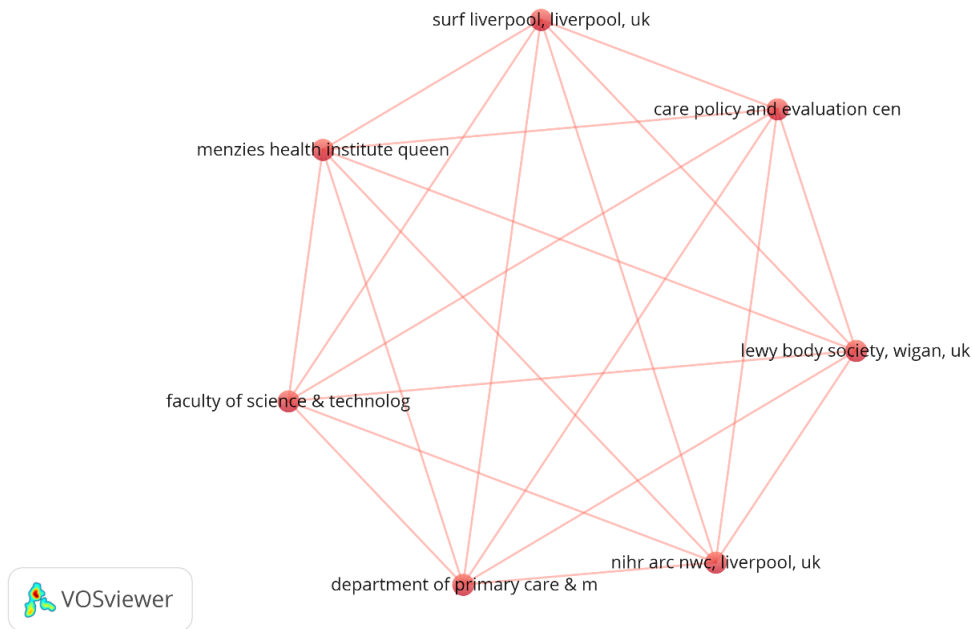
surf liverpool, liverpool, uk

care policy and evaluation cen

menzies health institute queen

lewy body society, wigan, uk

faculty of science & technolog

nihr arc nwc, liverpool, uk

department of primary care & m

VOSviewer